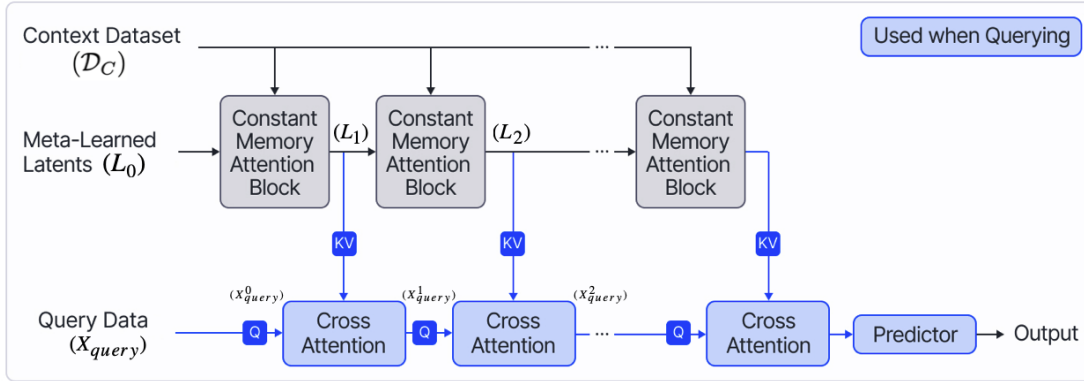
Context Dataset $(\mathcal{D}_C)$

Used when Querying

Meta-Learned Latents $(L_0)$

Constant Memory Attention Block

$(L_1)$

Constant Memory Attention Block

$(L_2)$

...

Constant Memory Attention Block

KV

KV

KV

Query Data $(X_{query})$

$(X^0_{query})$

Q

Cross Attention

$(X^1_{query})$

Q

Cross Attention

$(X^2_{query})$

...

Q

Cross Attention

Predictor

Output